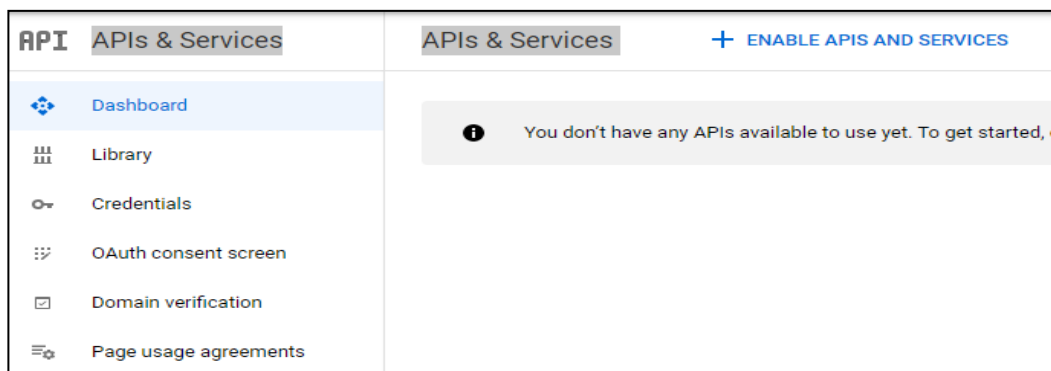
API APIs & Services

APIs & Services

+ ENABLE APIS AND SERVICES

Dashboard

Library

Credentials

OAuth consent screen

Domain verification

Page usage agreements

You don't have any APIs available to use yet. To get started, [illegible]